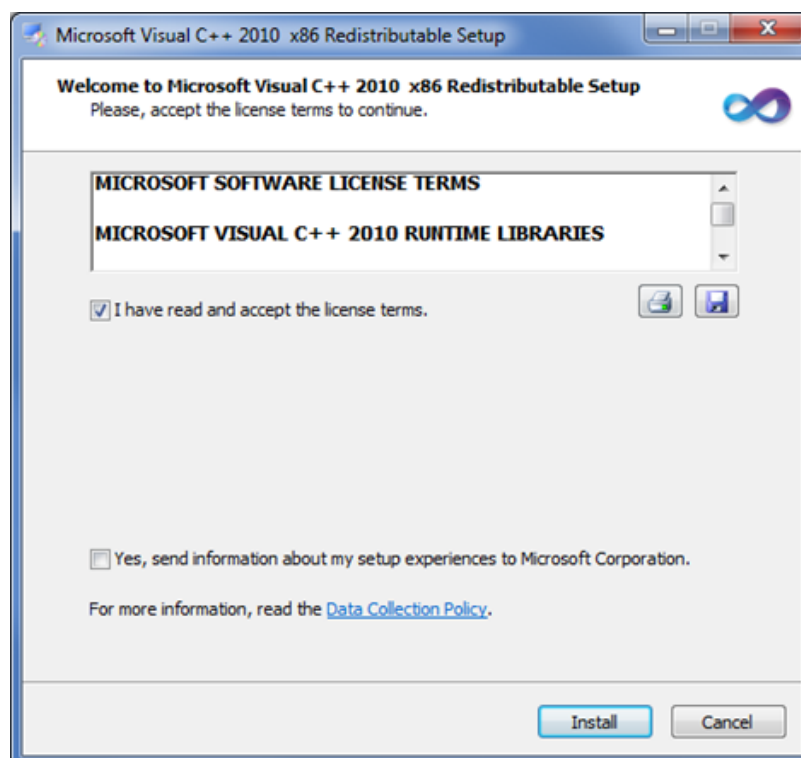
Microsoft Visual C++ 2010 x86 Redistributable Setup

Welcome to Microsoft Visual C++ 2010 x86 Redistributable Setup
Please, accept the license terms to continue.

MICROSOFT SOFTWARE LICENSE TERMS

MICROSOFT VISUAL C++ 2010 RUNTIME LIBRARIES

I have read and accept the license terms.

Yes, send information about my setup experiences to Microsoft Corporation.

For more information, read the Data Collection Policy.

Install

Cancel